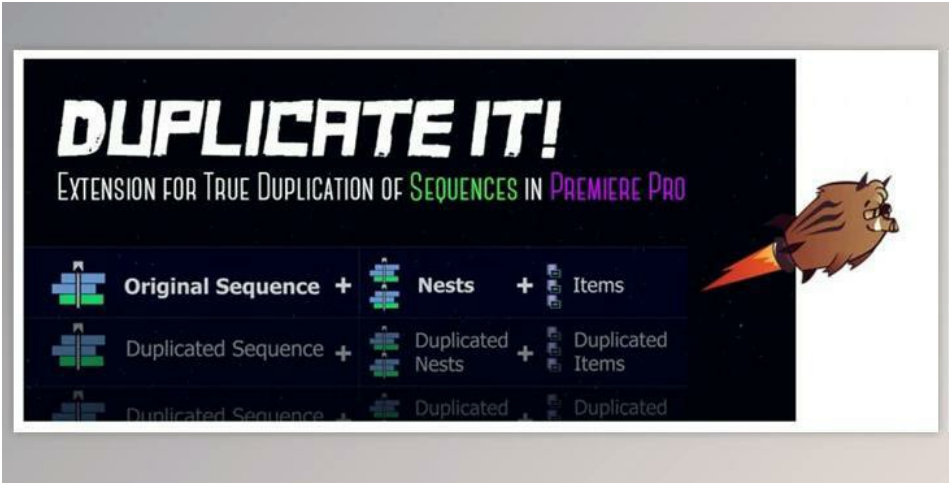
DUPLICATE IT!
EXTENSION FOR TRUE DUPLICATION OF SEQUENCES IN PREMIERE PRO

| Original Sequence + | Nests + | Items |
|---|---|---|
| Duplicated Sequence + | Duplicated Nests + | Duplicated Items |
| Duplicated Sequence + | Duplicated | Duplicated |